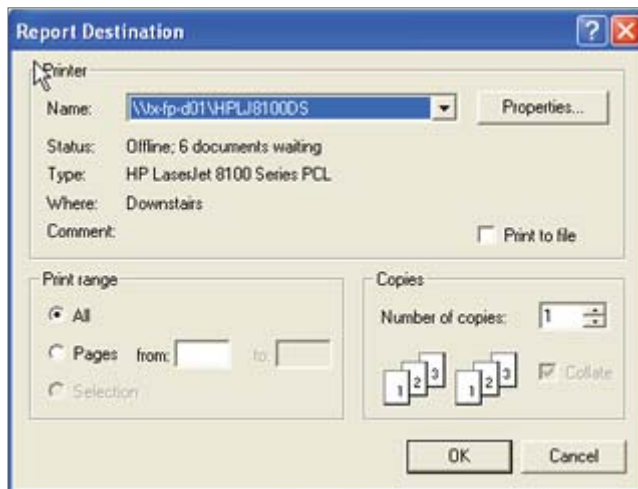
Report Destination

Printer

Name: \\tx-fp-d01\HPLJ8100DS

Properties...

Status: Offline; 6 documents waiting

Type: HP LaserJet 8100 Series PCL

Where: Downstairs

Comment:

Print to file

Print range

All

Pages from: to:

Selection

Copies

Number of copies: 1

1 2 3 1 2 3

Collate

OK

Cancel